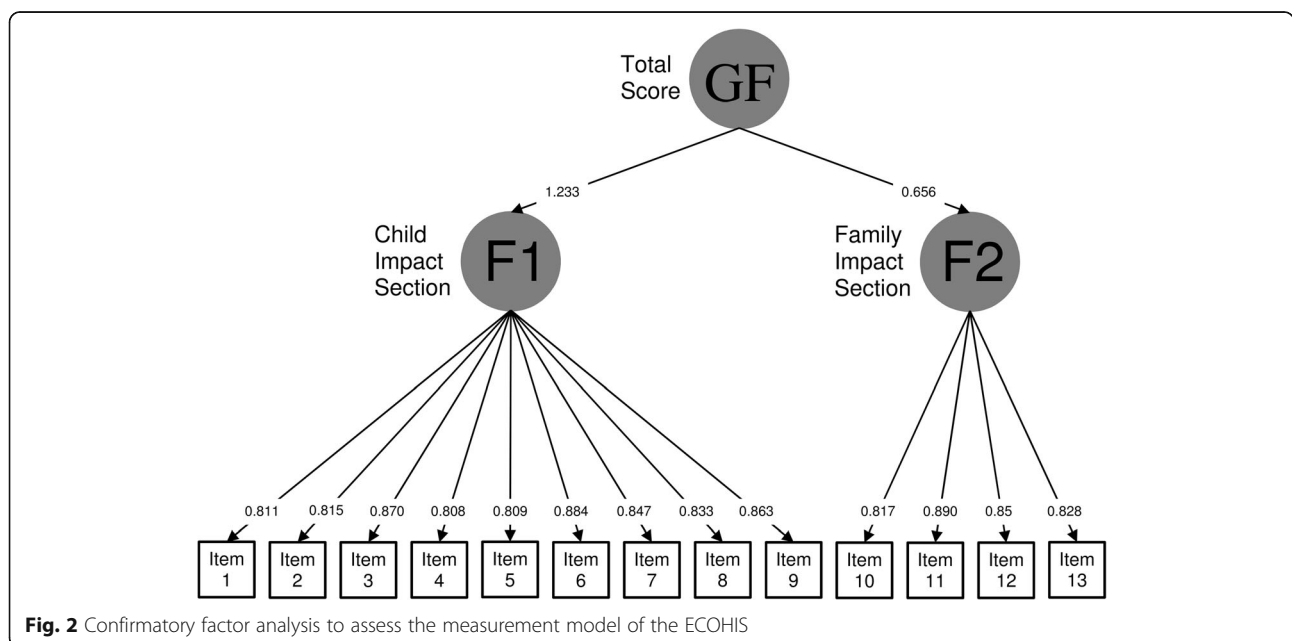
Total Score GF

1.233

0.656

Child Impact Section F1

Family Impact Section F2

0.811 0.815 0.870 0.808 0.809 0.884 0.847 0.833 0.863

0.817 0.890 0.85 0.828

Item 1 Item 2 Item 3 Item 4 Item 5 Item 6 Item 7 Item 8 Item 9 Item 10 Item 11 Item 12 Item 13

**Fig. 2** Confirmatory factor analysis to assess the measurement model of the ECOHIS